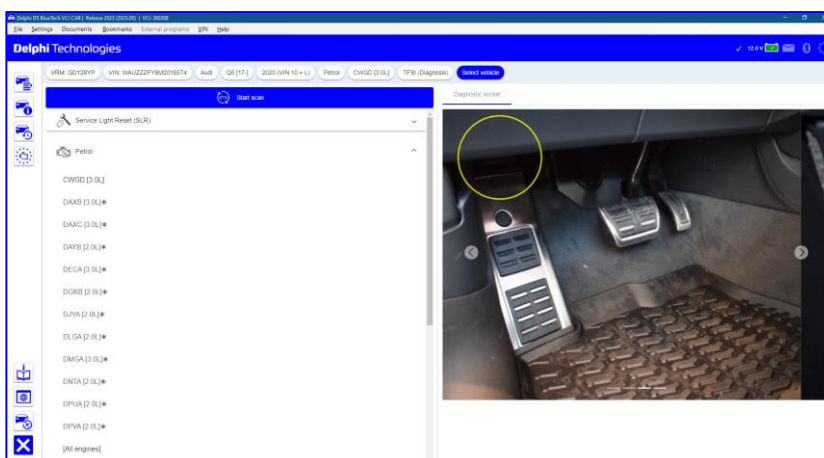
Delphi DS BlueTech VCI CAR | Release 2023 (2023.00) | VCI: 300300
File Settings Documents Bookmarks External programs VIN Help

Delphi Technologies

12.0V

VRM: GD12BYP VIN: WAUZZZFY8M2018574 Audi Q5 [17-] 2020 (VIN 10 = L) Petrol CWGD [3.0L] TFSI (Diagnosis) Select vehicle

Start scan

Diagnostic socket

Service Light Reset (SLR)

Petrol

CWGD [3.0L]

DAXB [3.0L]✱

DAXC [3.0L]✱

DAYB [2.0L]✱

DECA [3.0L]✱

DGKB [2.0L]✱

DJYA [2.0L]✱

DLGA [2.0L]✱

DMGA [3.0L]✱

DNTA [2.0L]✱

DPUA [2.0L]✱

DPVA [2.0L]✱

[All engines]